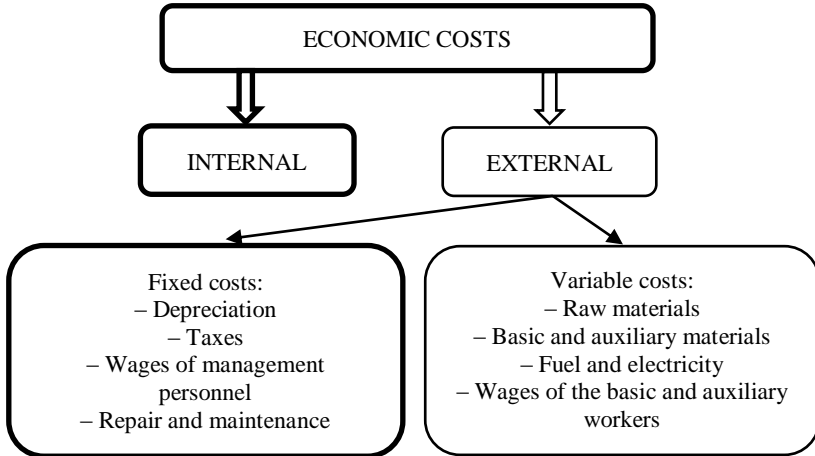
ECONOMIC COSTS

INTERNAL

EXTERNAL

Fixed costs:
– Depreciation
– Taxes
– Wages of management personnel
– Repair and maintenance

Variable costs:
– Raw materials
– Basic and auxiliary materials
– Fuel and electricity
– Wages of the basic and auxiliary workers